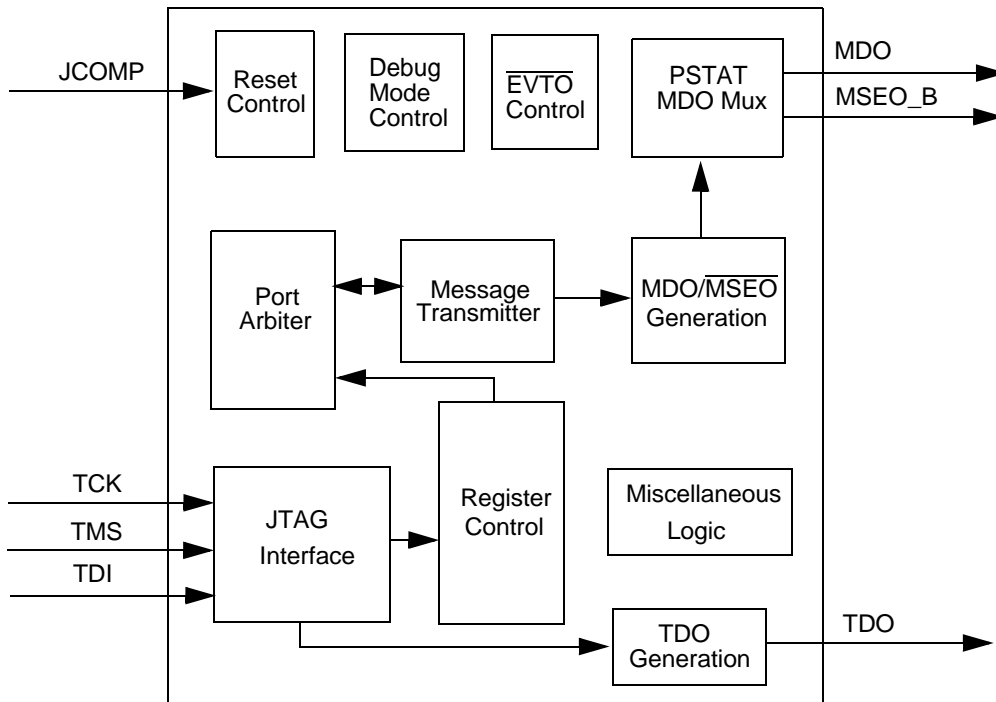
JCOMP

Reset Control

Debug Mode Control

$\overline{EVTO}$ Control

PSTAT MDO Mux

MDO

MSEO_B

Port Arbiter

Message Transmitter

MDO/$\overline{MSEO}$ Generation

TCK

TMS

TDI

JTAG Interface

Register Control

Miscellaneous Logic

TDO Generation

TDO